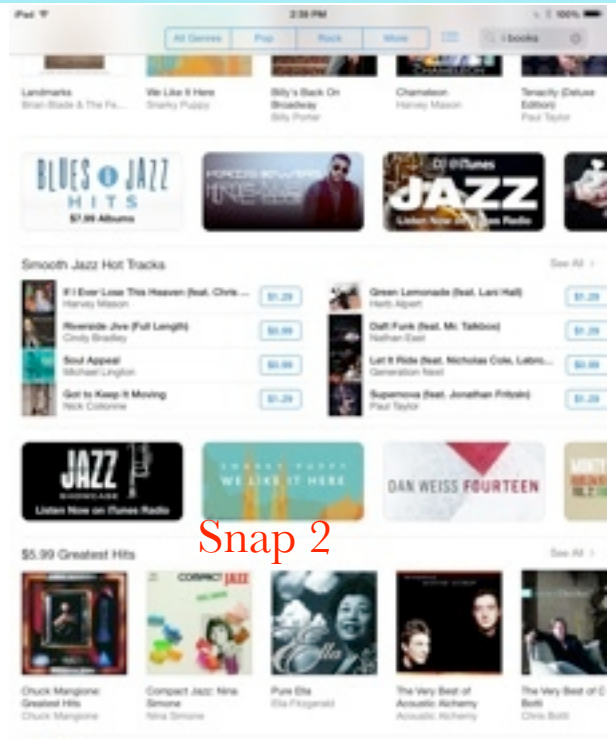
iPad 2:38 PM 100%

All Genres Pop Rock More books

Landmarks
Brian Blade & The Fe...

We Like It Here
Snarky Puppy

Billy's Back On Broadway
Billy Porter

Chameleon
Harvey Mason

Tenacity (Deluxe Edition)
Paul Taylor

BLUES & JAZZ HITS
$7.99 Albums

JAZZ
Listen Now on iTunes Radio

Smooth Jazz Hot Tracks
See All >

If I Ever Lose This Heaven (feat. Chris ...
Harvey Mason
$1.29

Riverside Jive (Full Length)
Cindy Bradley
$0.99

Soul Appeal
Michael Lington
$0.99

Got to Keep It Moving
Nick Colionne
$1.29

Green Lemonade (feat. Lani Hall)
Herb Alpert
$1.29

Daft Funk (feat. Mr. Talkbox)
Nathan East
$1.29

Let It Ride (feat. Nicholas Cole, Labro...
Generation Next
$0.99

Supernova (feat. Jonathan Fritzén)
Paul Taylor
$1.29

JAZZ SHOWCASE
Listen Now on iTunes Radio

SNARKY PUPPY
WE LIKE IT HERE

DAN WEISS FOURTEEN

Snap 2

$5.99 Greatest Hits
See All >

COMPACT JAZZ

Chuck Mangione: Greatest Hits
Chuck Mangione

Compact Jazz: Nina Simone
Nina Simone

Pure Ella
Ella Fitzgerald

The Very Best of Acoustic Alchemy
Acoustic Alchemy

The Very Best of C... Botti
Chris Botti